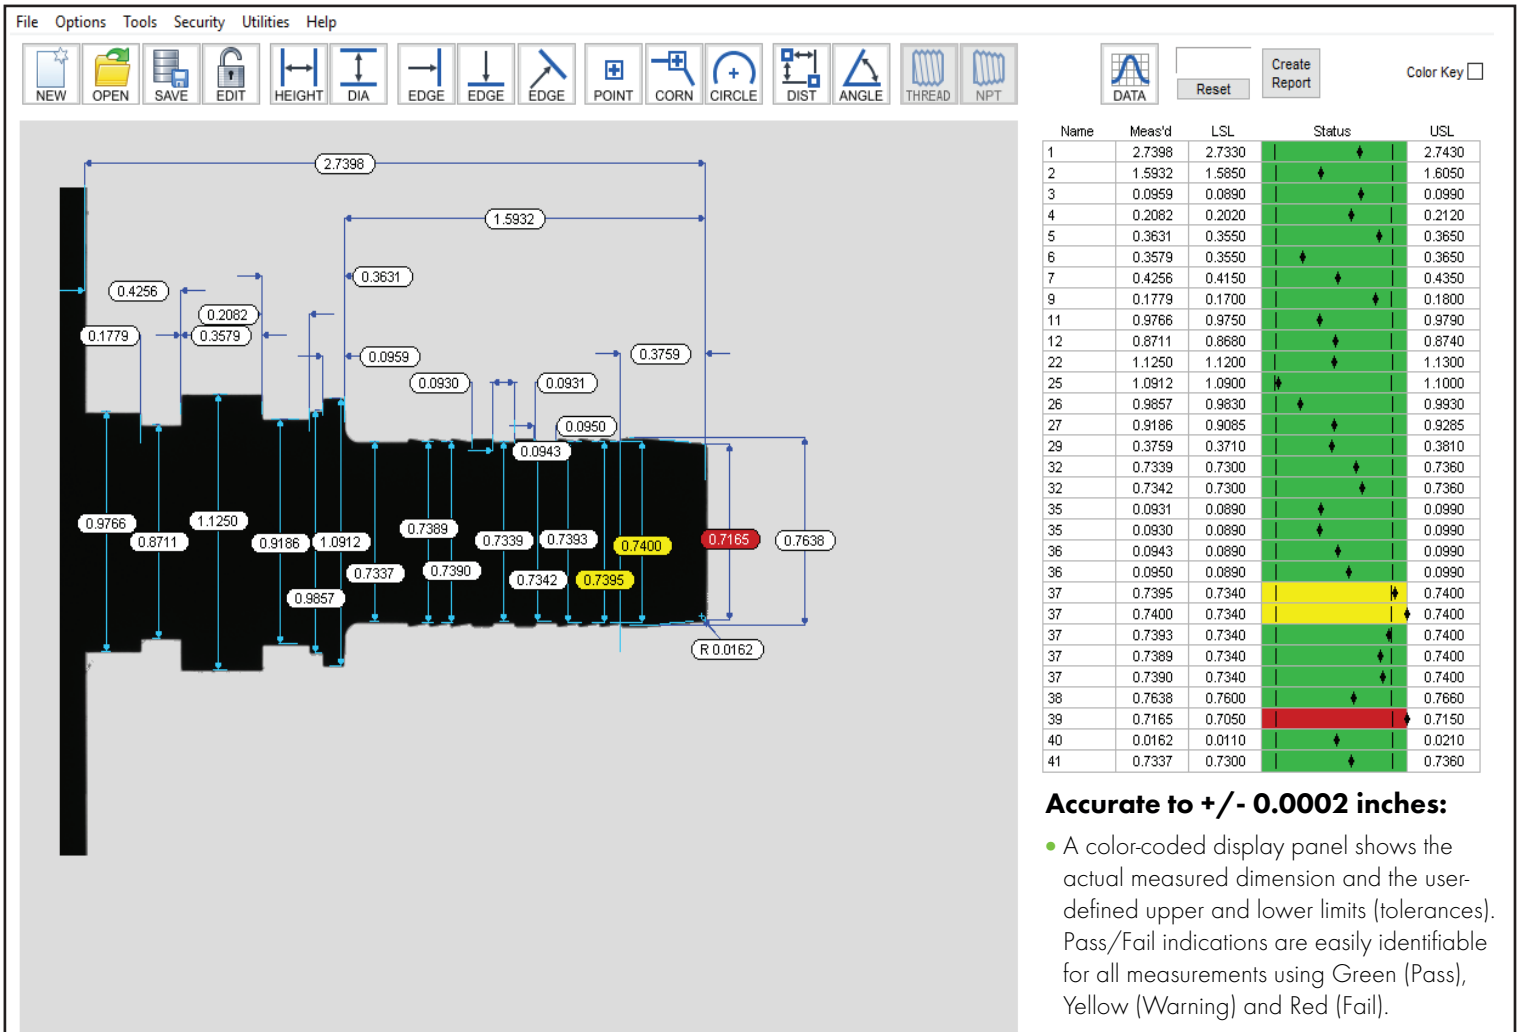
File Options Tools Security Utilities Help

NEW OPEN SAVE EDIT HEIGHT DIA EDGE EDGE EDGE POINT CORN CIRCLE DIST ANGLE THREAD NPT DATA Reset Create Report Color Key

2.7398
1.5932
0.3631
0.4256
0.2082
0.1779
0.3579
0.0959
0.3759
0.0930
0.0931
0.0950
0.0943
0.9766
1.1250
0.8711
0.9186
1.0912
0.7389
0.7339
0.7393
0.7400
0.7165
0.7638
0.7337
0.7390
0.7342
0.7395
0.9857
R 0.0162

| Name | Meas'd | LSL | Status | USL |
|---|---|---|---|---|
| 1 | 2.7398 | 2.7330 | | 2.7430 |
| 2 | 1.5932 | 1.5850 | | 1.6050 |
| 3 | 0.0959 | 0.0890 | | 0.0990 |
| 4 | 0.2082 | 0.2020 | | 0.2120 |
| 5 | 0.3631 | 0.3550 | | 0.3650 |
| 6 | 0.3579 | 0.3550 | | 0.3650 |
| 7 | 0.4256 | 0.4150 | | 0.4350 |
| 9 | 0.1779 | 0.1700 | | 0.1800 |
| 11 | 0.9766 | 0.9750 | | 0.9790 |
| 12 | 0.8711 | 0.8680 | | 0.8740 |
| 22 | 1.1250 | 1.1200 | | 1.1300 |
| 25 | 1.0912 | 1.0900 | | 1.1000 |
| 26 | 0.9857 | 0.9830 | | 0.9930 |
| 27 | 0.9186 | 0.9085 | | 0.9285 |
| 29 | 0.3759 | 0.3710 | | 0.3810 |
| 32 | 0.7339 | 0.7300 | | 0.7360 |
| 32 | 0.7342 | 0.7300 | | 0.7360 |
| 35 | 0.0931 | 0.0890 | | 0.0990 |
| 35 | 0.0930 | 0.0890 | | 0.0990 |
| 36 | 0.0943 | 0.0890 | | 0.0990 |
| 36 | 0.0950 | 0.0890 | | 0.0990 |
| 37 | 0.7395 | 0.7340 | | 0.7400 |
| 37 | 0.7400 | 0.7340 | | 0.7400 |
| 37 | 0.7393 | 0.7340 | | 0.7400 |
| 37 | 0.7389 | 0.7340 | | 0.7400 |
| 37 | 0.7390 | 0.7340 | | 0.7400 |
| 38 | 0.7638 | 0.7600 | | 0.7660 |
| 39 | 0.7165 | 0.7050 | | 0.7150 |
| 40 | 0.0162 | 0.0110 | | 0.0210 |
| 41 | 0.7337 | 0.7300 | | 0.7360 |

Accurate to +/- 0.0002 inches:

• A color-coded display panel shows the actual measured dimension and the user-defined upper and lower limits (tolerances). Pass/Fail indications are easily identifiable for all measurements using Green (Pass), Yellow (Warning) and Red (Fail).